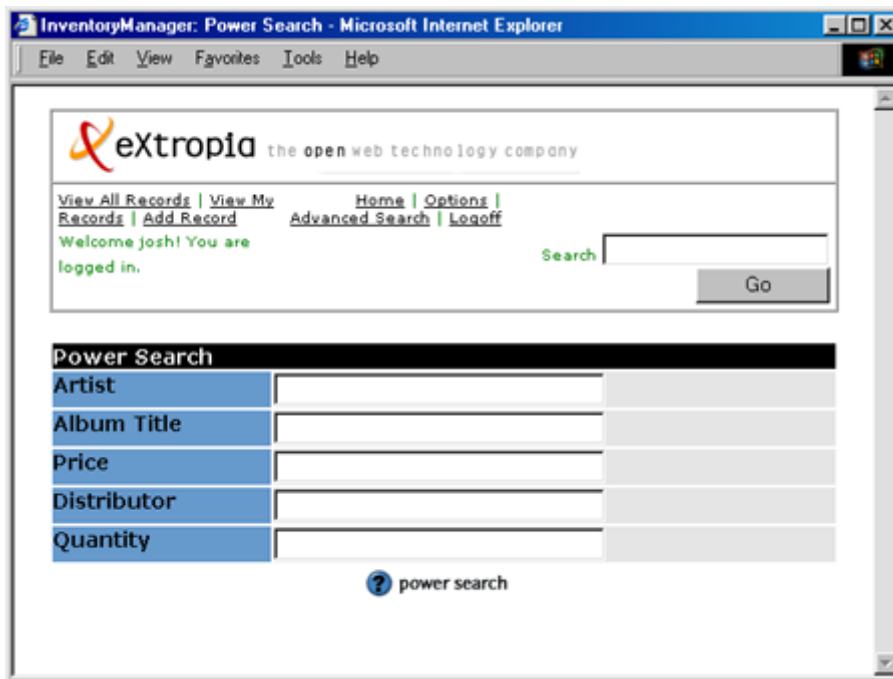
InventoryManager: Power Search - Microsoft Internet Explorer

File Edit View Favorites Tools Help

eXtropia the open web technology company

View All Records | View My Records | Add Record

Home | Options | Advanced Search | Logoff

Welcome josh! You are logged in.

Search

Go

Power Search

| Artist | | |
|---|---|---|
| Album Title | | |
| Price | | |
| Distributor | | |
| Quantity | | |

power search